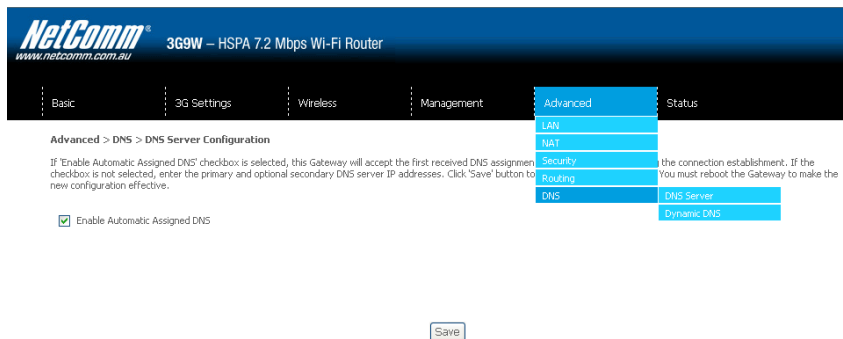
NetComm®
www.netcomm.com.au

3G9W – HSPA 7.2 Mbps Wi-Fi Router

Basic | 3G Settings | Wireless | Management | Advanced | Status

LAN
NAT
Security
Routing
DNS

DNS Server
Dynamic DNS

Advanced > DNS > DNS Server Configuration

If 'Enable Automatic Assigned DNS' checkbox is selected, this Gateway will accept the first received DNS assignmen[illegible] the connection establishment. If the checkbox is not selected, enter the primary and optional secondary DNS server IP addresses. Click 'Save' button to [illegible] You must reboot the Gateway to make the new configuration effective.

Enable Automatic Assigned DNS

Save